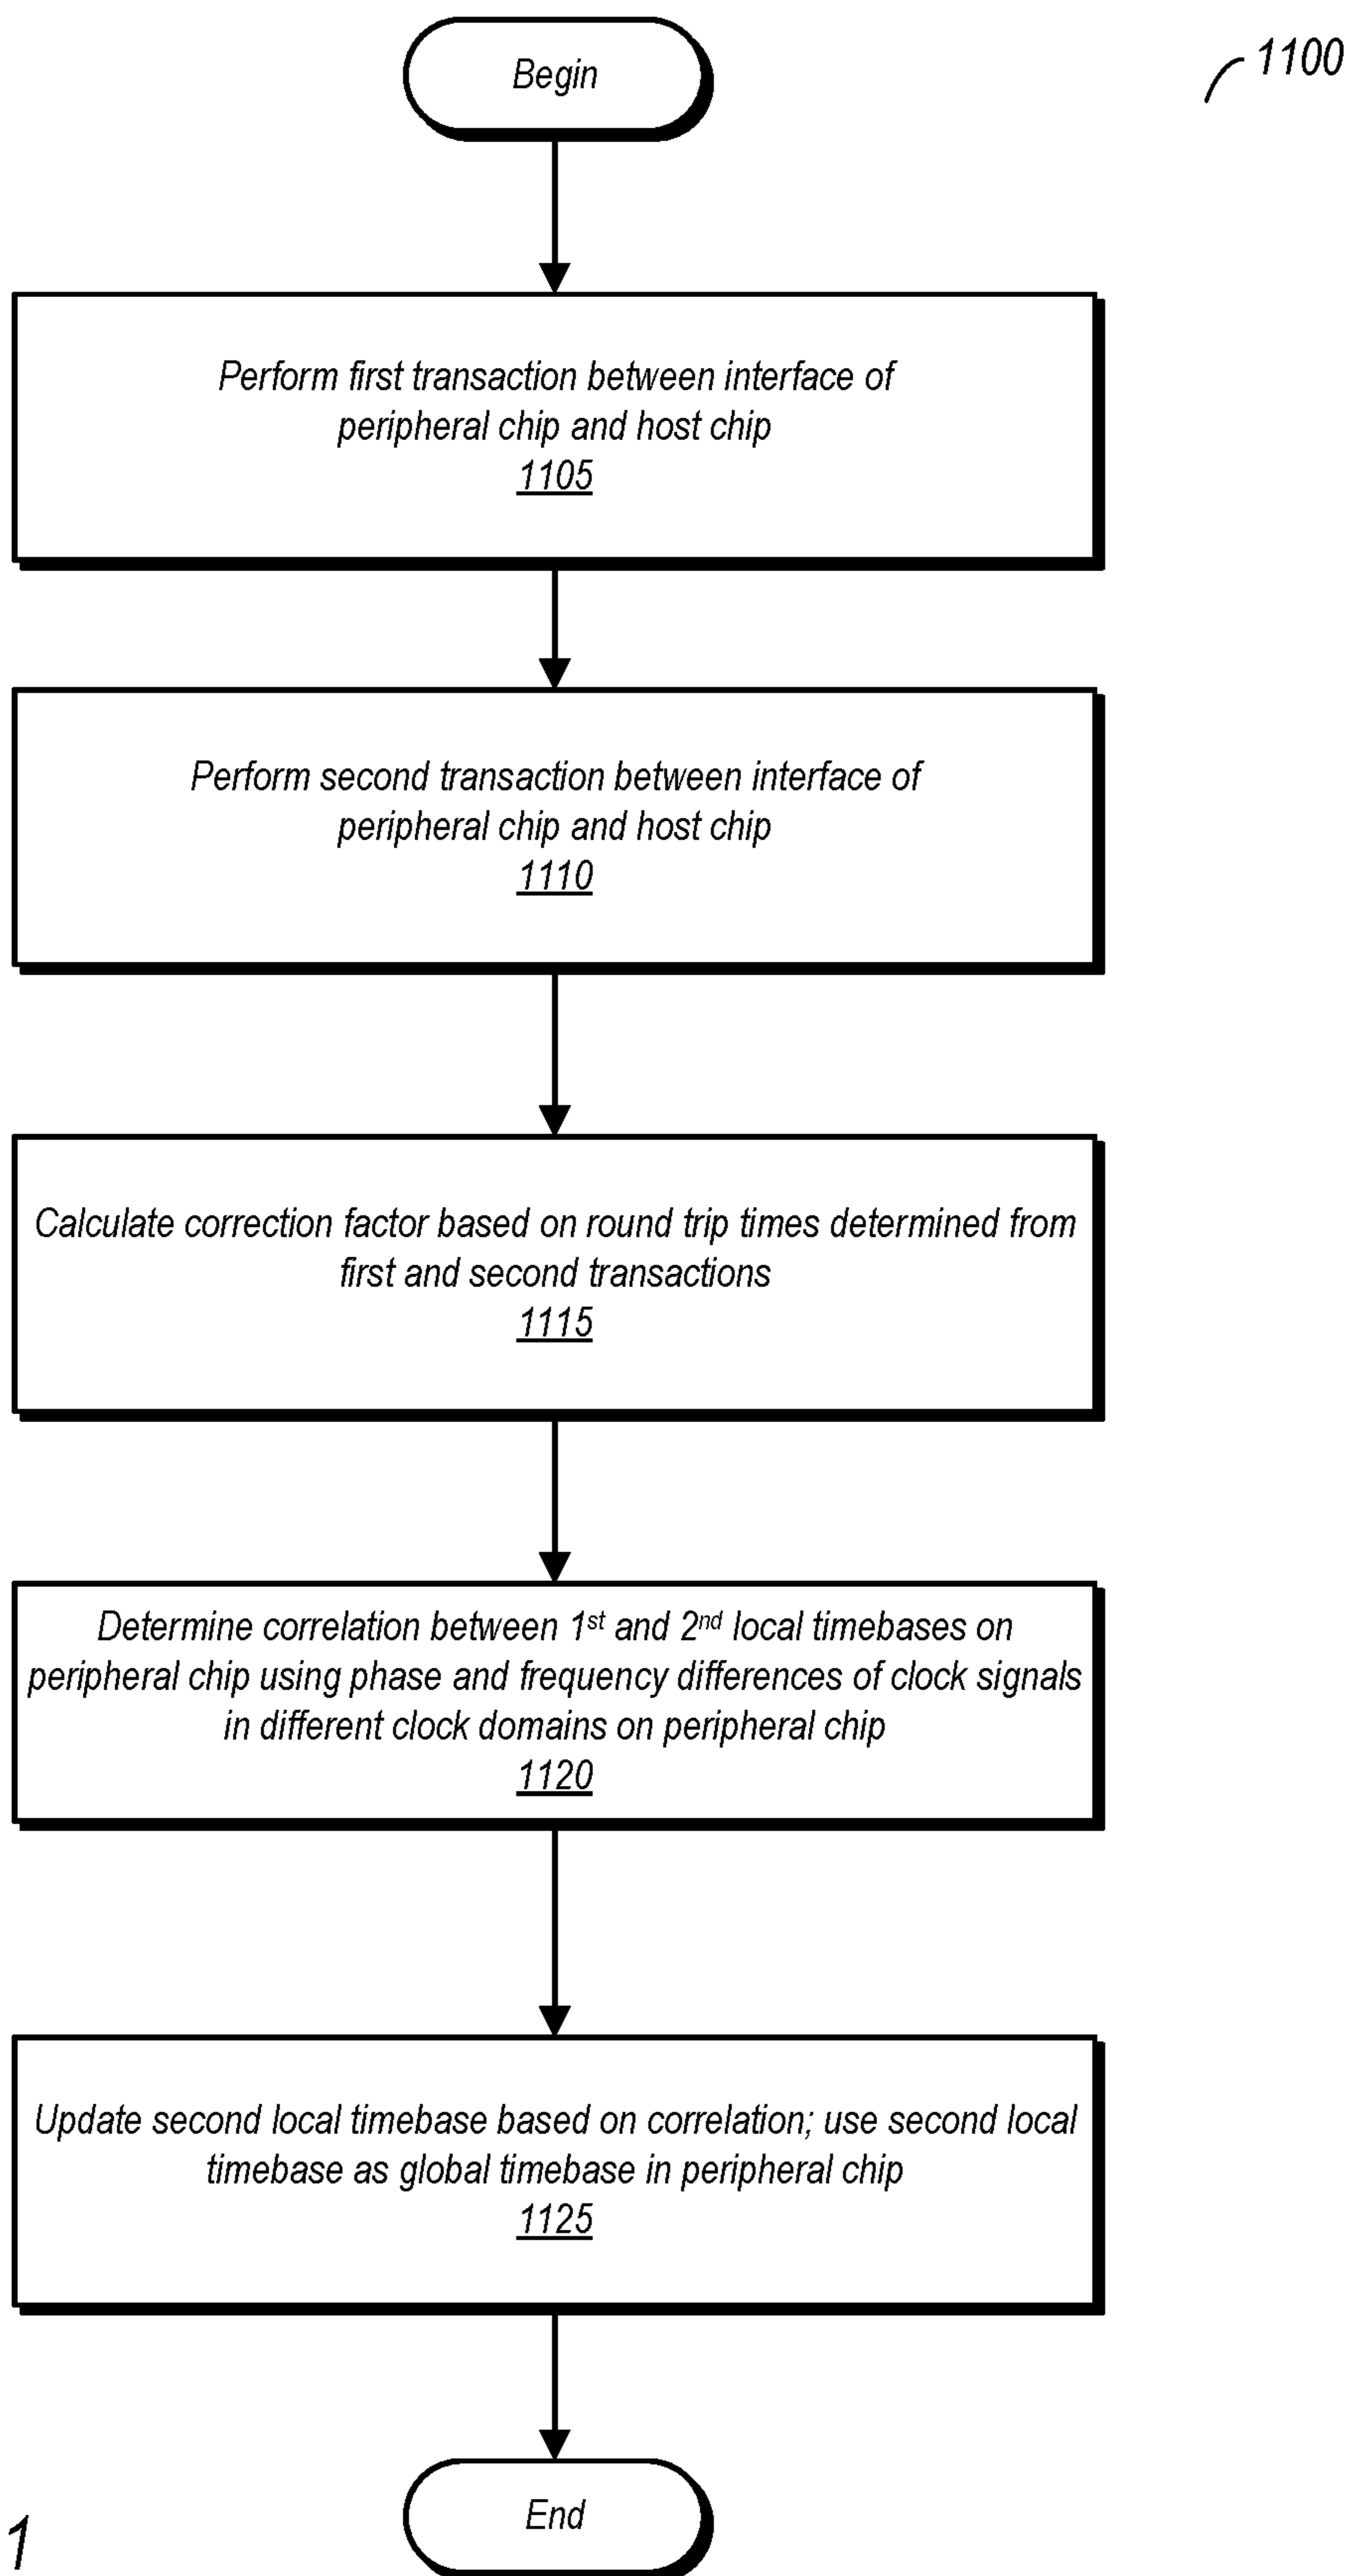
1100

Begin

Perform first transaction between interface of peripheral chip and host chip
1105

Perform second transaction between interface of peripheral chip and host chip
1110

Calculate correction factor based on round trip times determined from first and second transactions
1115

Determine correlation between 1$^{st}$ and 2$^{nd}$ local timebases on peripheral chip using phase and frequency differences of clock signals in different clock domains on peripheral chip
1120

Update second local timebase based on correlation; use second local timebase as global timebase in peripheral chip
1125

End

1